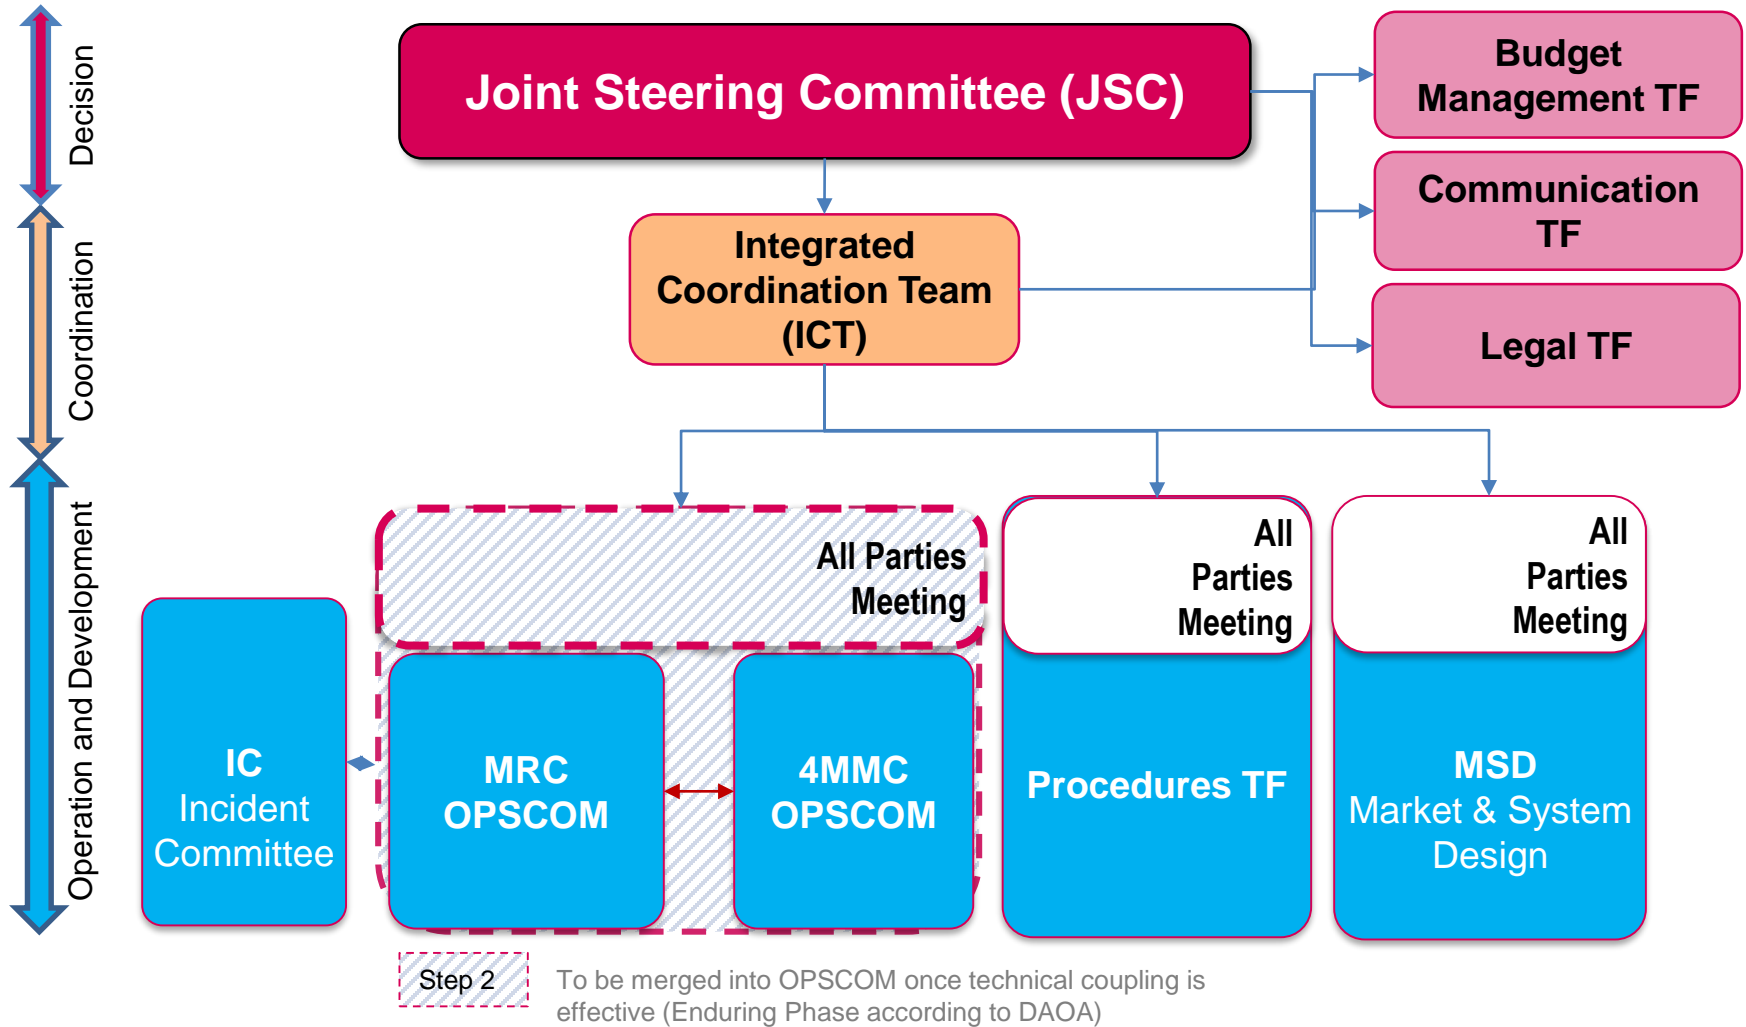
Decision

Coordination

Operation and Development

Joint Steering Committee (JSC)

Budget Management TF

Communication TF

Legal TF

Integrated Coordination Team (ICT)

All Parties Meeting

MRC OPSCOM

4MMC OPSCOM

IC
Incident Committee

All Parties Meeting

Procedures TF

All Parties Meeting

MSD
Market & System Design

Step 2

To be merged into OPSCOM once technical coupling is effective (Enduring Phase according to DAOA)